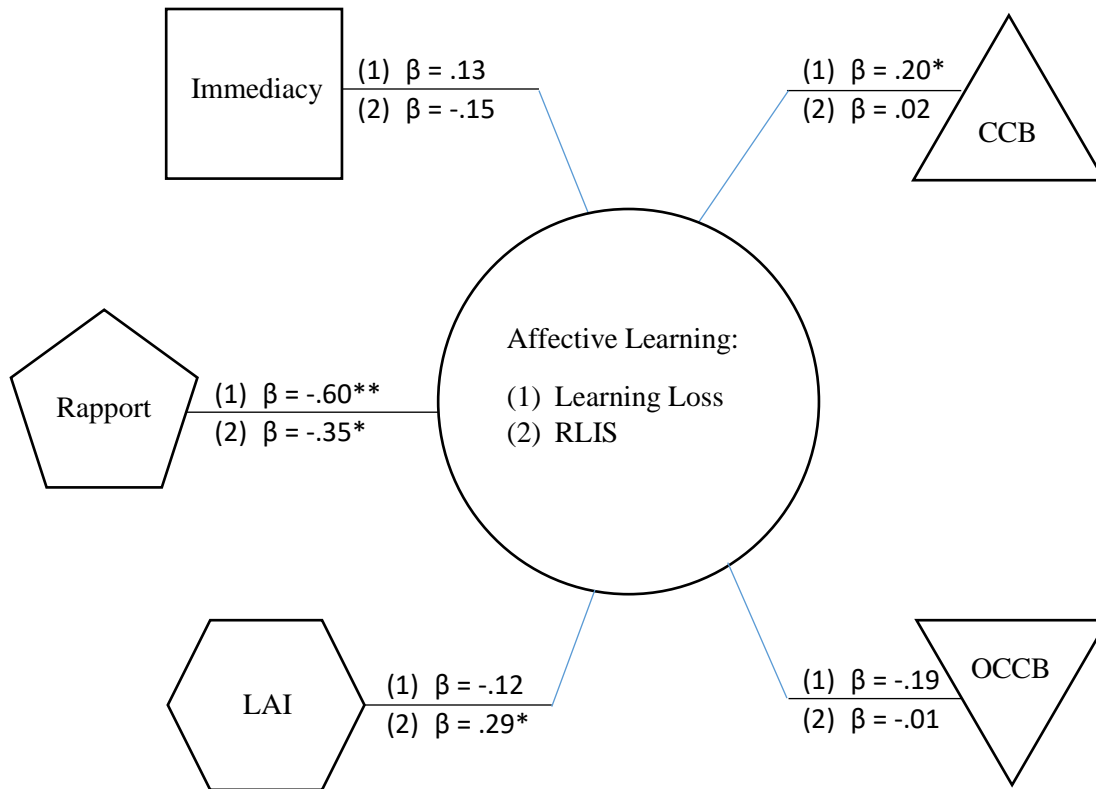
Immediacy

(1) $\beta = .13$
(2) $\beta = -.15$

(1) $\beta = .20$*
(2) $\beta = .02$

CCB

Affective Learning:
(1) Learning Loss
(2) RLIS

Rapport

(1) $\beta = -.60$**
(2) $\beta = -.35$*

LAI

(1) $\beta = -.12$
(2) $\beta = .29$*

(1) $\beta = -.19$
(2) $\beta = -.01$

OCCB